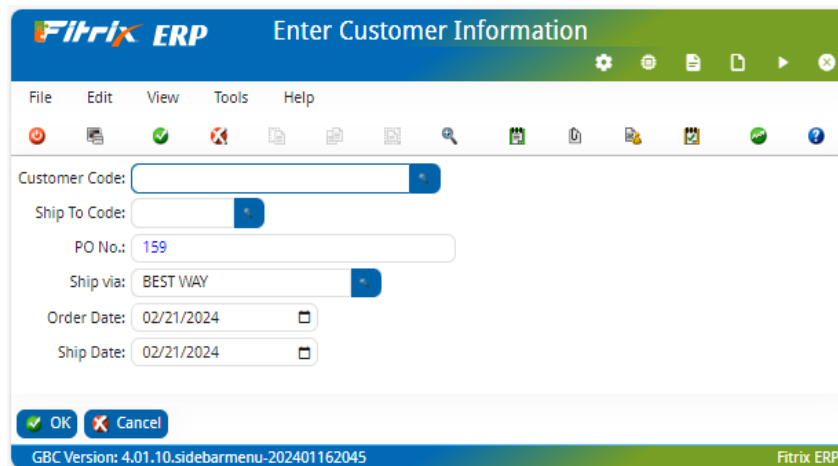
Fitrix ERP Enter Customer Information

File Edit View Tools Help

Customer Code:
Ship To Code:
PO No.: 159
Ship via: BEST WAY
Order Date: 02/21/2024
Ship Date: 02/21/2024

OK Cancel

GBC Version: 4.01.10.sidebarmenu-202401162045 Fitrix ERP